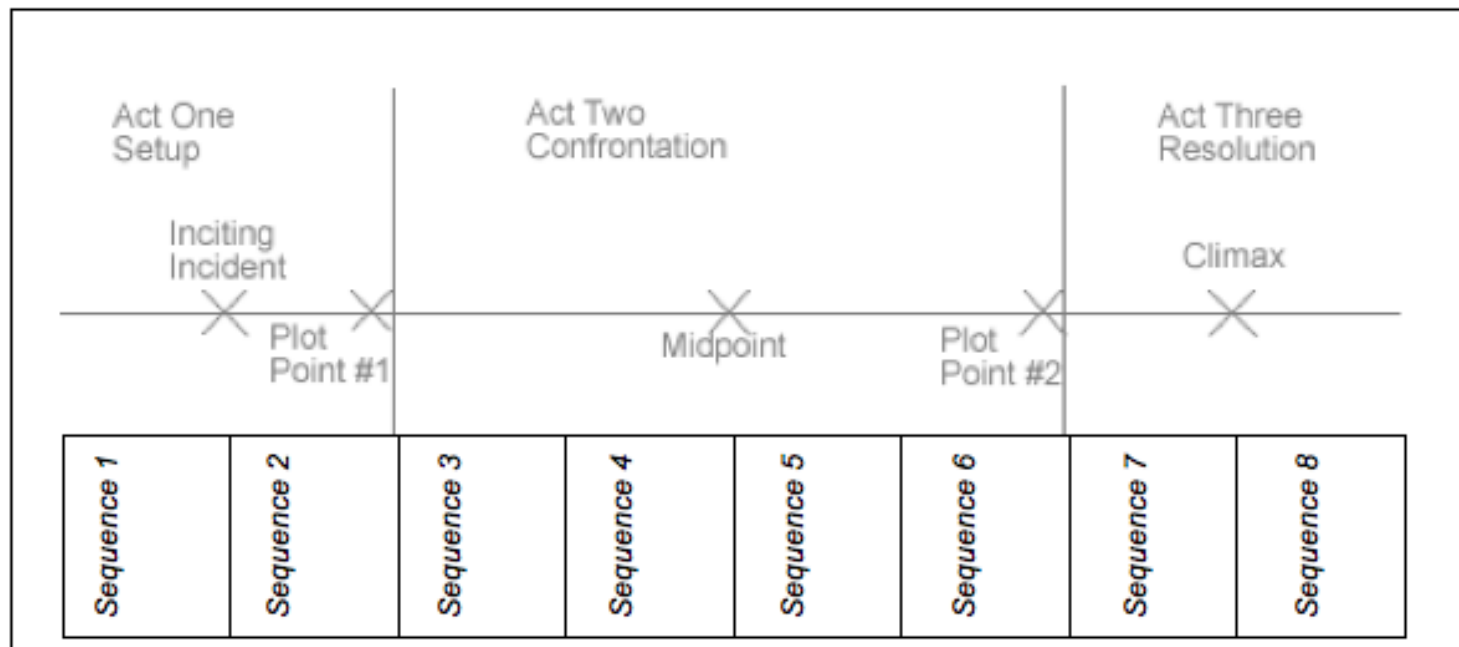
Act One
Setup

Act Two
Confrontation

Act Three
Resolution

Inciting
Incident

Climax

Plot
Point #1

Midpoint

Plot
Point #2

| Sequence 1 | Sequence 2 | Sequence 3 | Sequence 4 | Sequence 5 | Sequence 6 | Sequence 7 | Sequence 8 |
|---|---|---|---|---|---|---|---|